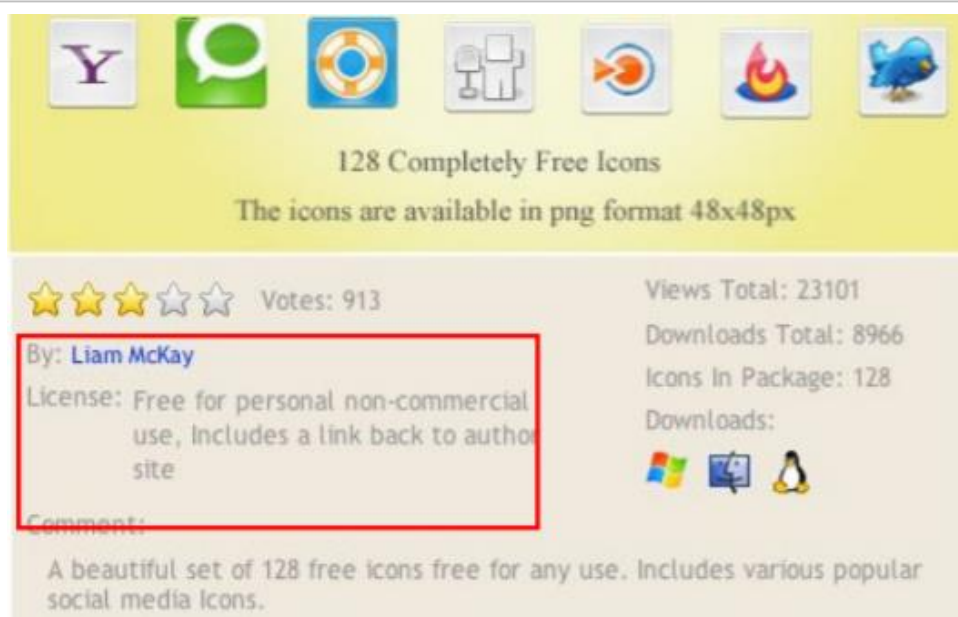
Y

128 Completely Free Icons

The icons are available in png format 48x48px

Votes: 913

By: Liam McKay

License: Free for personal non-commercial use, Includes a link back to author site

Comment:

A beautiful set of 128 free icons free for any use. Includes various popular social media Icons.

Views Total: 23101

Downloads Total: 8966

Icons In Package: 128

Downloads: